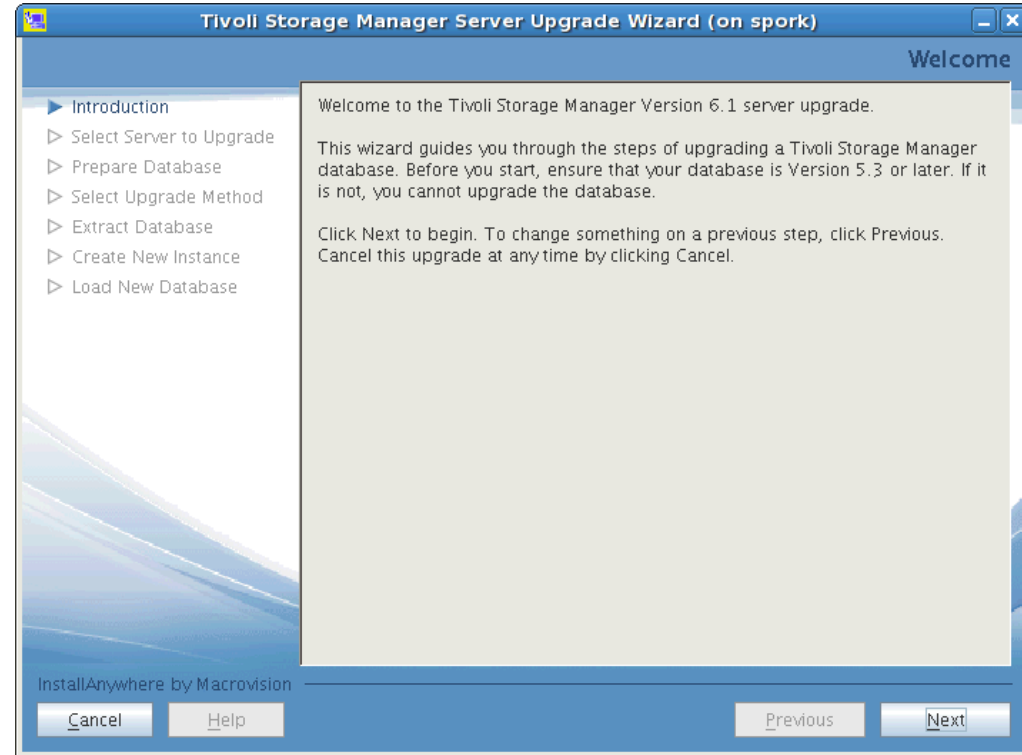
Tivoli Storage Manager Server Upgrade Wizard (on spork)

Welcome

Introduction
Select Server to Upgrade
Prepare Database
Select Upgrade Method
Extract Database
Create New Instance
Load New Database

Welcome to the Tivoli Storage Manager Version 6.1 server upgrade.

This wizard guides you through the steps of upgrading a Tivoli Storage Manager database. Before you start, ensure that your database is Version 5.3 or later. If it is not, you cannot upgrade the database.

Click Next to begin. To change something on a previous step, click Previous. Cancel this upgrade at any time by clicking Cancel.

InstallAnywhere by Macrovision

Cancel
Help
Previous
Next